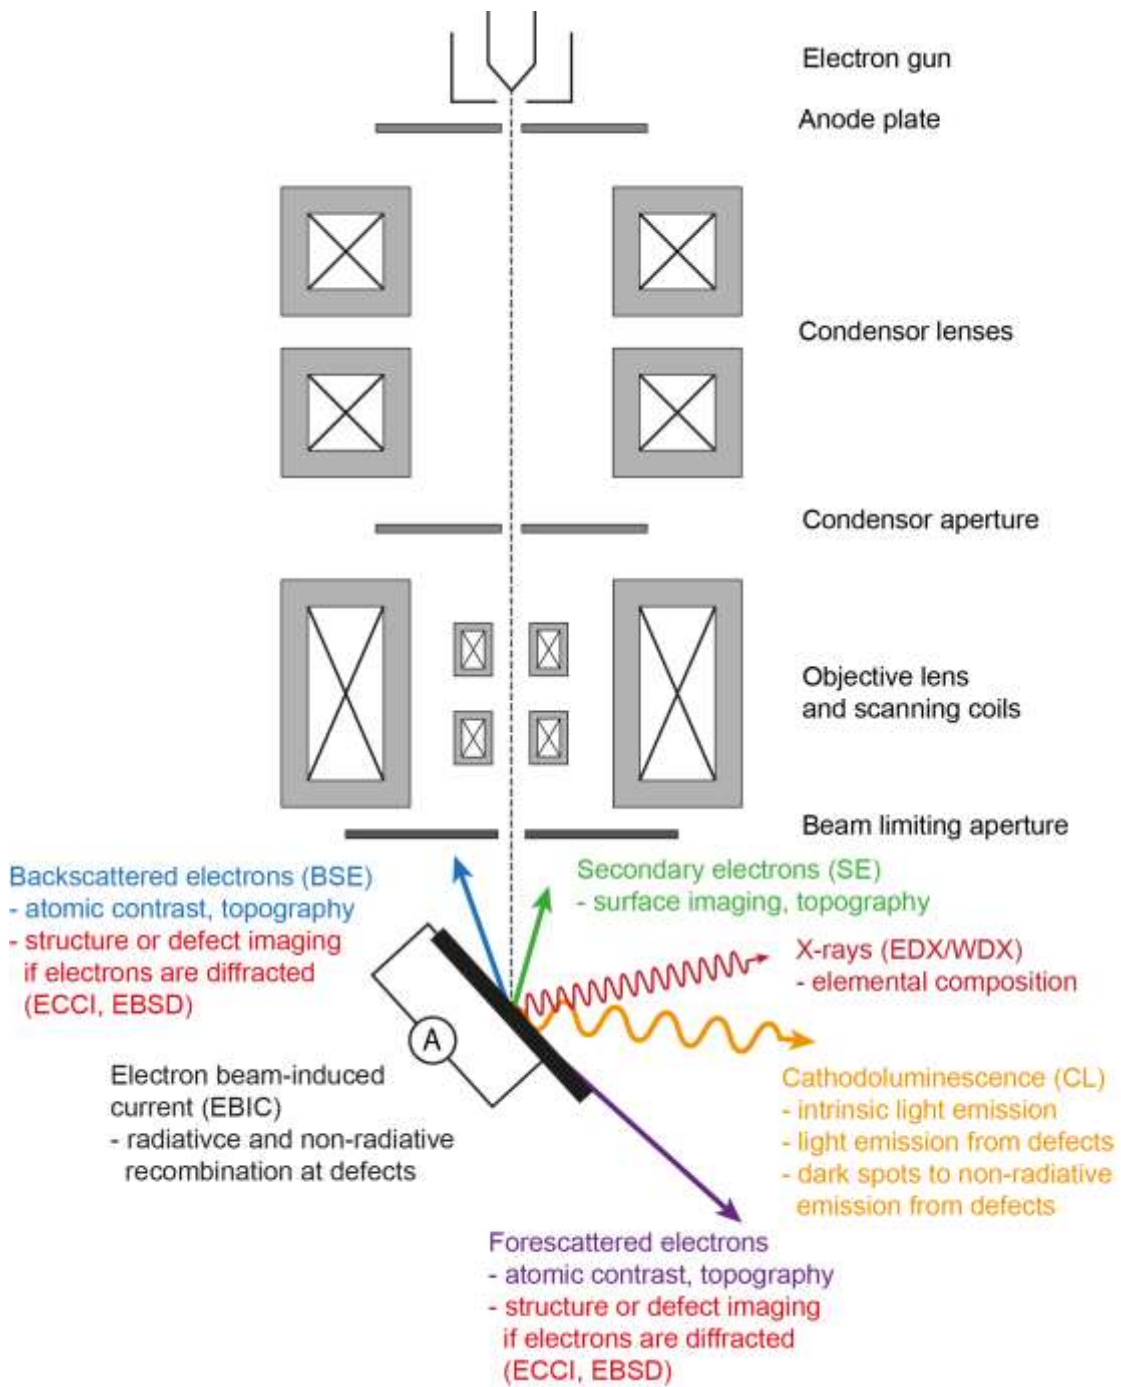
Electron gun

Anode plate

Condensor lenses

Condensor aperture

Objective lens
and scanning coils

Beam limiting aperture

Backscattered electrons (BSE)
- atomic contrast, topography
- structure or defect imaging
if electrons are diffracted
(ECCI, EBSD)

Secondary electrons (SE)
- surface imaging, topography

X-rays (EDX/WDX)
- elemental composition

A

Electron beam-induced
current (EBIC)
- radiativce and non-radiative
recombination at defects

Cathodoluminescence (CL)
- intrinsic light emission
- light emission from defects
- dark spots to non-radiative
emission from defects

Forescattered electrons
- atomic contrast, topography
- structure or defect imaging
if electrons are diffracted
(ECCI, EBSD)